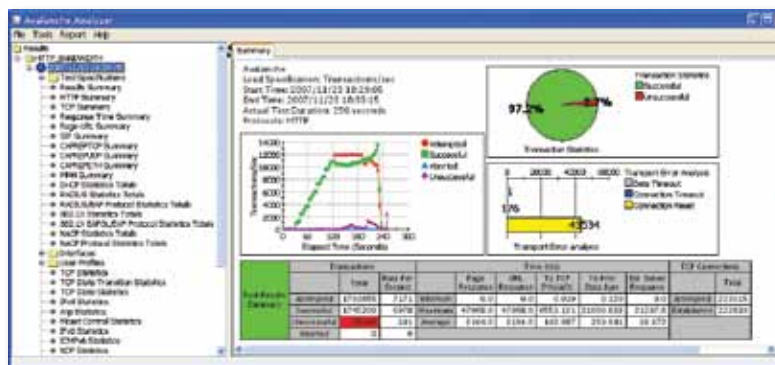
Avalanche Analyzer

File Tools Report Help

Results
Test Specifications
Results Summary
HTTP Summary
TCP Summary
Response Time Summary
Page URL Summary
SIP Summary
Summary
Summary
Summary
PBM Summary
DHCP Statistics Totals
RADIUS Statistics Totals
RADIUS/EAP Protocol Statistics Totals
802.1X Statistics Totals
802.1X EAPOL/EAP Protocol Statistics Totals
NAC Statistics Totals
NAC Protocol Statistics Totals
Interfaces
User Profiles
TCP Statistics
TCP State Transition Statistics
TCP Timer Statistics
IPv6 Statistics
Arp Statistics
Attack Control Statistics
IPv6 Statistics
ICMPv6 Statistics
SCP Statistics

Summary

Avalanche
Load Specification: Transactions/sec
Start Time: 2007/11/23 18:29:06
End Time: 2007/11/23 18:33:15
Actual Test Duration: 250 seconds
Protocols: HTTP

97.2%
2.7%
Transaction Statistics
Successful
Unsuccessful
Transaction Statistics

14000
12000
10000
8000
6000
4000
2000
0
Transactions/Sec
0 60 120 180 240 300 360
Elapsed Time (Seconds)
Attempted
Successful
Aborted
Unsuccessful

0 20000 40000 60000
1
176
47534
Transport Error Analysis
Data Timeout
Connection Timeout
Connection Reset
Transport Error analysis

| Sub Results Summary | Transactions | Total | Rate Per Second | Time (ms) | Page Response | URL Response | To TCP (Mean) | To First Data Byte | For Server Response | TCP Connections | Total |
|---|---|---|---|---|---|---|---|---|---|---|---|
| | Attempted | 1793995 | 7171 | Minimum | 0.0 | 0.0 | 0.0 | 0.120 | 0.0 | Attempted | 2131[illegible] |
| | Successful | 1745200 | 6978 | Maximum | 47998.0 | 47998.0 | 9551.121 | 21000.830 | 21267.0 | Established | 2131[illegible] |
| | Unsuccessful | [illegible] | 191 | Average | 1164.0 | 1164.0 | 163.087 | 253.681 | 18.173 | | |
| | Aborted | 0 | 0 | | | | | | | | |